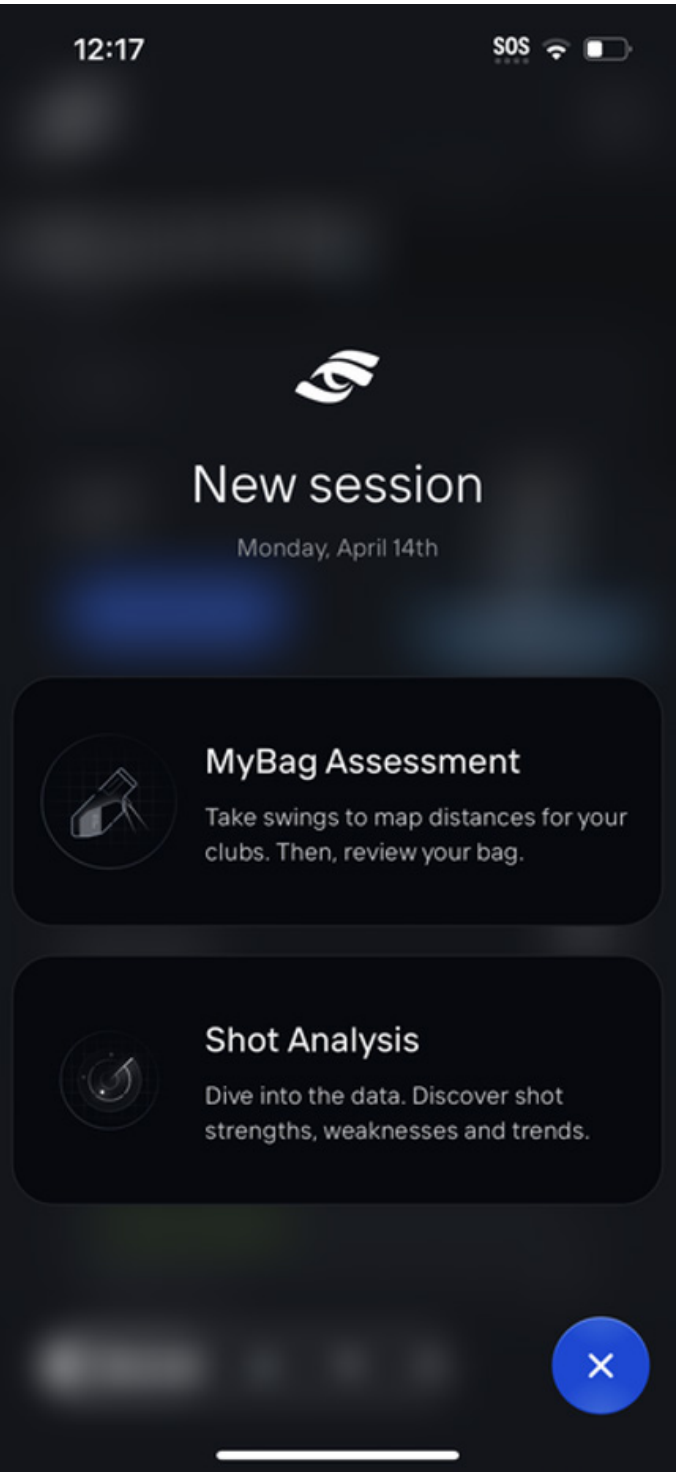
12:17

SOS

New session

Monday, April 14th

MyBag Assessment

Take swings to map distances for your clubs. Then, review your bag.

Shot Analysis

Dive into the data. Discover shot strengths, weaknesses and trends.

×